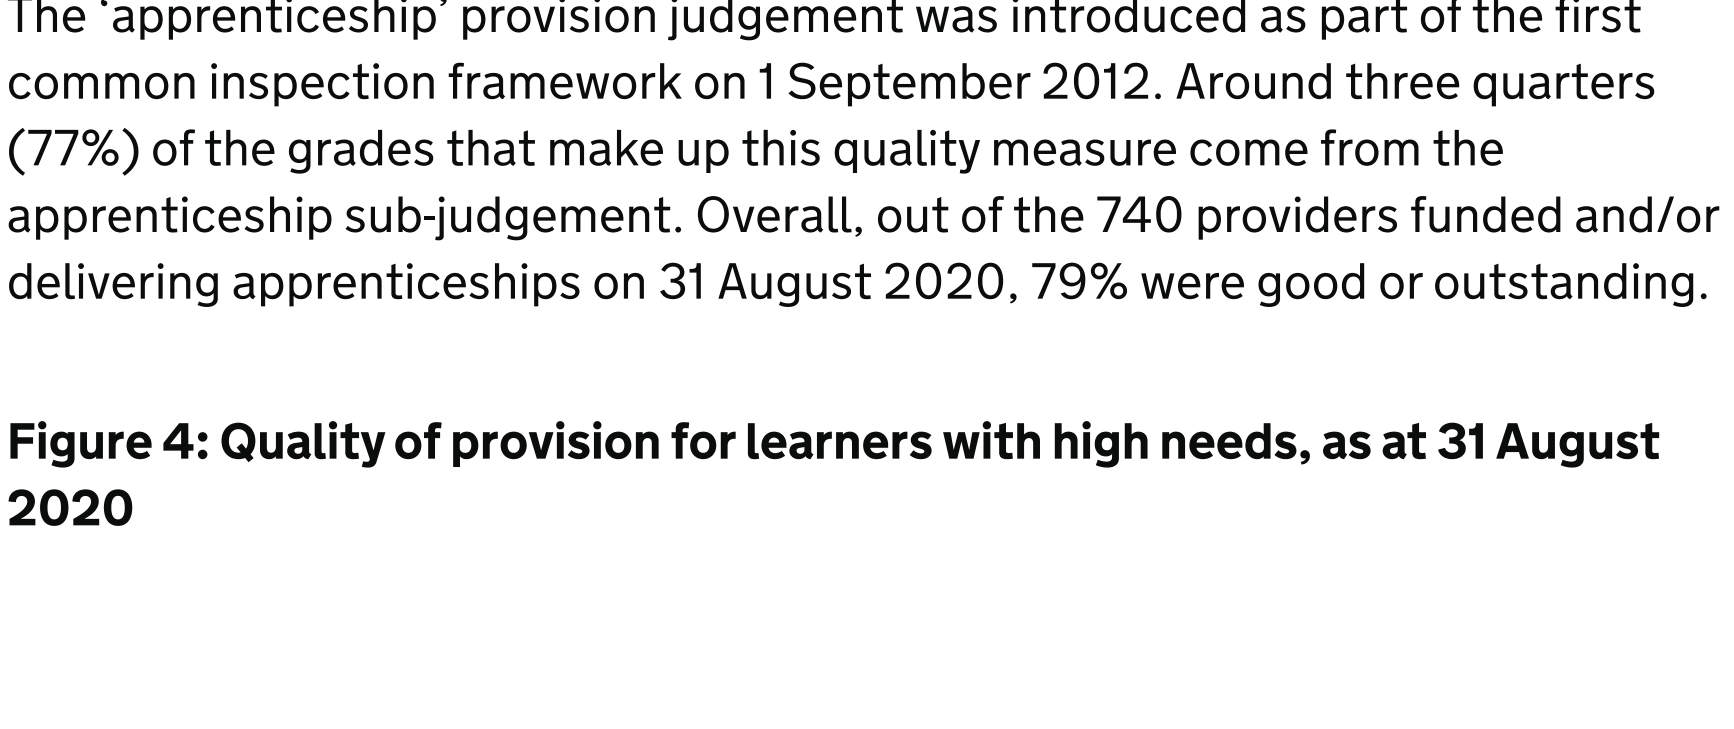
The ‘apprenticeship’ provision judgement was introduced as part of the first common inspection framework on 1 September 2012. Around three quarters (77%) of the grades that make up this quality measure come from the apprenticeship sub-judgement. Overall, out of the 740 providers funded and/or delivering apprenticeships on 31 August 2020, 79% were good or outstanding.

Figure 4: Quality of provision for learners with high needs, as at 31 August 2020